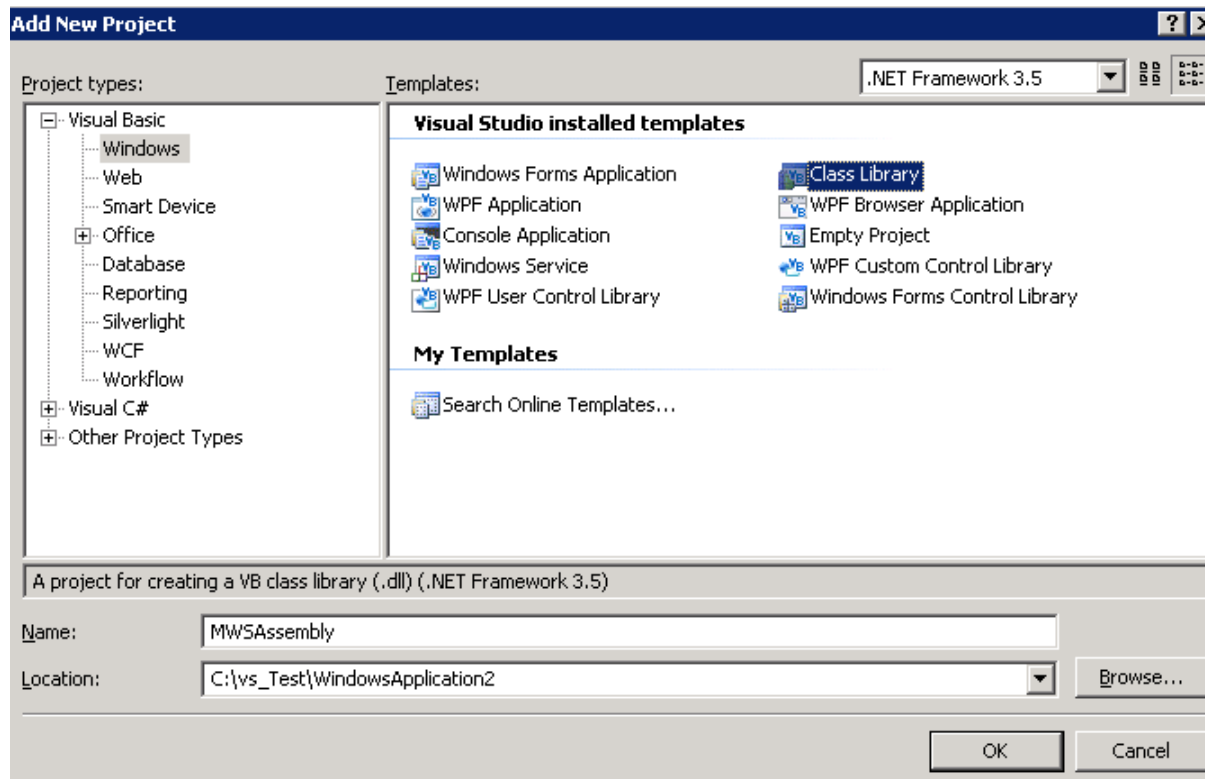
Add New Project

?

Project types:

Visual Basic
Windows
Web
Smart Device
Office
Database
Reporting
Silverlight
WCF
Workflow
Visual C#
Other Project Types

Templates:

.NET Framework 3.5

Visual Studio installed templates

Windows Forms Application
WPF Application
Console Application
Windows Service
WPF User Control Library
Class Library
WPF Browser Application
Empty Project
WPF Custom Control Library
Windows Forms Control Library

My Templates

Search Online Templates...

A project for creating a VB class library (.dll) (.NET Framework 3.5)

Name: MWSAssembly

Location: C:\vs_Test\WindowsApplication2

Browse...

OK

Cancel